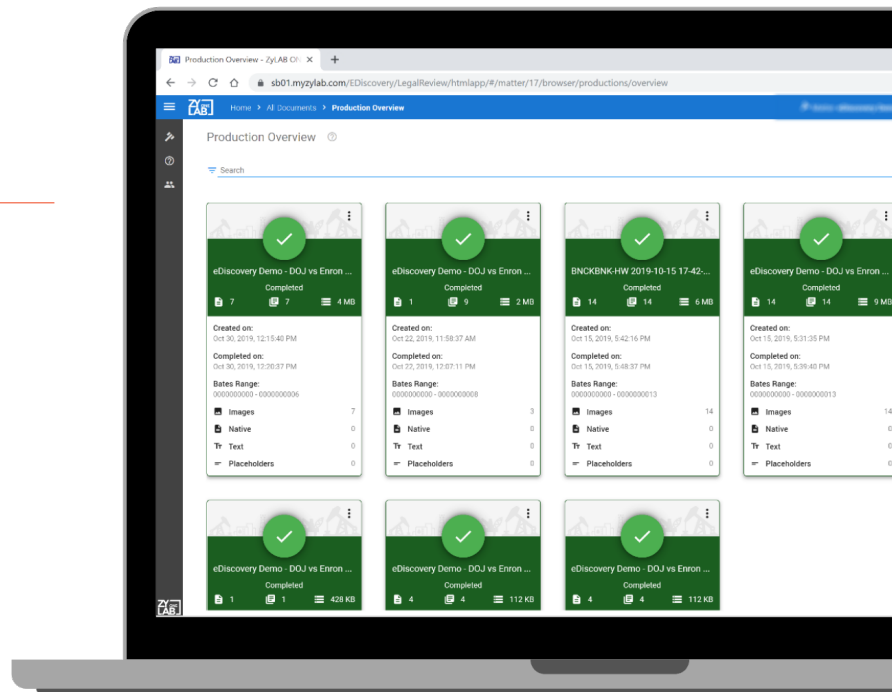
Production Overview - ZyLAB ON ×

sb01.myzylab.com/EDiscovery/LegalReview/htmlapp/#/matter/17/browser/productions/overview

Home > All Documents > Production Overview

Production Overview

Search

eDiscovery Demo - DOJ vs Enron ...
Completed
7 7 4 MB
Created on:
Oct 30, 2019, 12:15:40 PM
Completed on:
Oct 30, 2019, 12:20:37 PM
Bates Range:
0000000000 - 0000000006
Images 7
Native 0
Text 0
Placeholders 0

eDiscovery Demo - DOJ vs Enron ...
Completed
1 9 2 MB
Created on:
Oct 22, 2019, 11:58:37 AM
Completed on:
Oct 22, 2019, 12:07:11 PM
Bates Range:
0000000000 - 0000000008
Images 3
Native 0
Text 0
Placeholders 0

BNCKBNK-HW 2019-10-15 17-42-...
Completed
14 14 6 MB
Created on:
Oct 15, 2019, 5:42:16 PM
Completed on:
Oct 15, 2019, 5:48:37 PM
Bates Range:
0000000000 - 0000000013
Images 14
Native 0
Text 0
Placeholders 0

eDiscovery Demo - DOJ vs Enron ...
Completed
14 14 9 MB
Created on:
Oct 15, 2019, 5:31:35 PM
Completed on:
Oct 15, 2019, 5:39:40 PM
Bates Range:
0000000000 - 0000000013
Images 14
Native 0
Text 0
Placeholders 0

eDiscovery Demo - DOJ vs Enron ...
Completed
1 1 428 KB

eDiscovery Demo - DOJ vs Enron ...
Completed
4 4 112 KB

eDiscovery Demo - DOJ vs Enron ...
Completed
4 4 112 KB